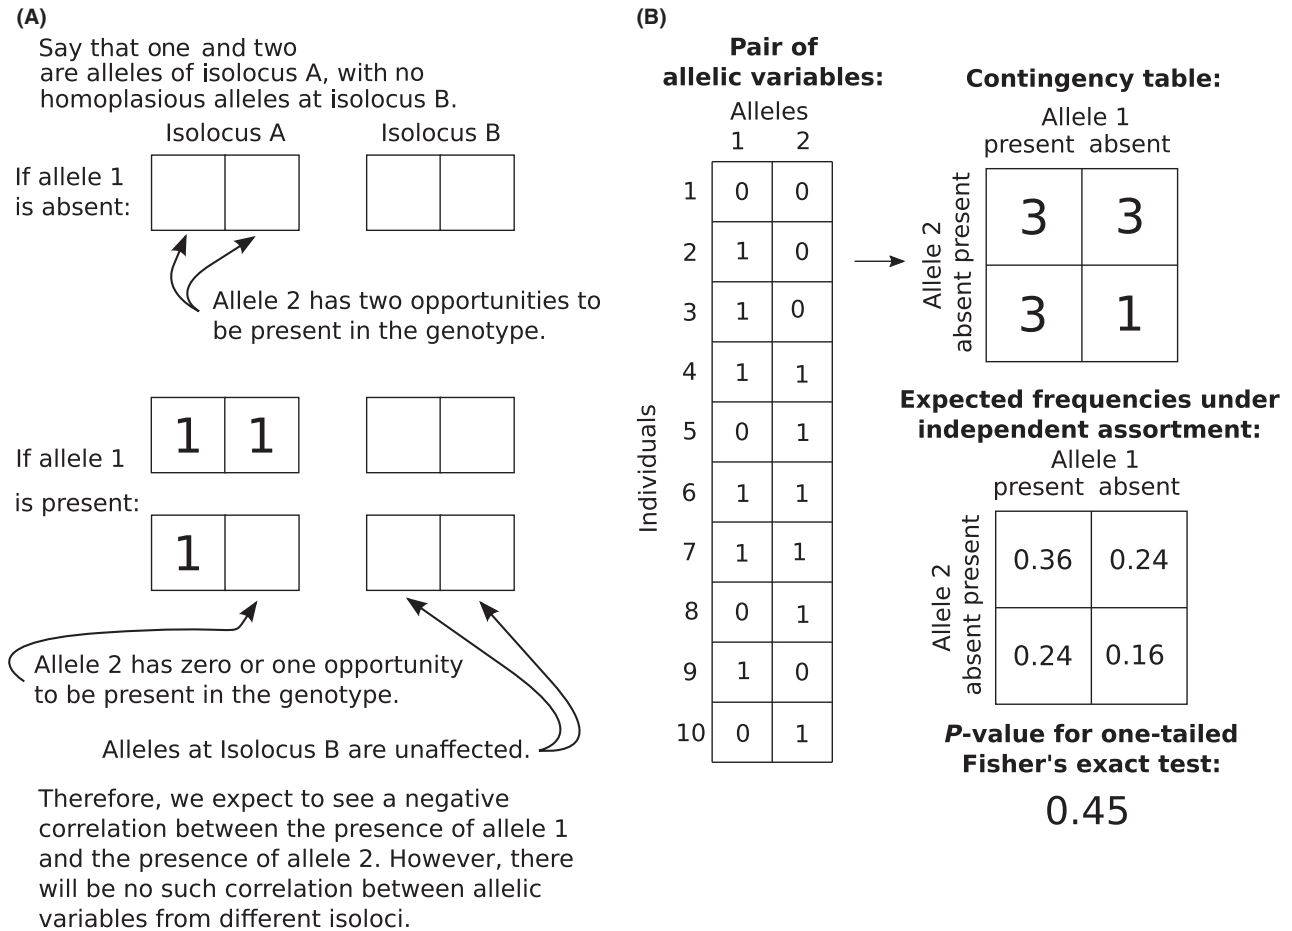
(A)

Say that one and two are alleles of isolocus A, with no homoplasious alleles at isolocus B.

Isolocus A Isolocus B

If allele 1 is absent:

Allele 2 has two opportunities to be present in the genotype.

If allele 1 is present:

| 1 | 1 |
|---|---|

| 1 | |
|---|---|

Allele 2 has zero or one opportunity to be present in the genotype.

Alleles at Isolocus B are unaffected.

Therefore, we expect to see a negative correlation between the presence of allele 1 and the presence of allele 2. However, there will be no such correlation between allelic variables from different isoloci.

(B)

Pair of allelic variables:

Alleles

Individuals

| | 1 | 2 |
|---|---|---|
| 1 | 0 | 0 |
| 2 | 1 | 0 |
| 3 | 1 | 0 |
| 4 | 1 | 1 |
| 5 | 0 | 1 |
| 6 | 1 | 1 |
| 7 | 1 | 1 |
| 8 | 0 | 1 |
| 9 | 1 | 0 |
| 10 | 0 | 1 |

Contingency table:

Allele 1

| Allele 2 | present | absent |
|---|---|---|
| present | 3 | 3 |
| absent | 3 | 1 |

Expected frequencies under independent assortment:

Allele 1

| Allele 2 | present | absent |
|---|---|---|
| present | 0.36 | 0.24 |
| absent | 0.24 | 0.16 |

P-value for one-tailed Fisher's exact test:

0.45